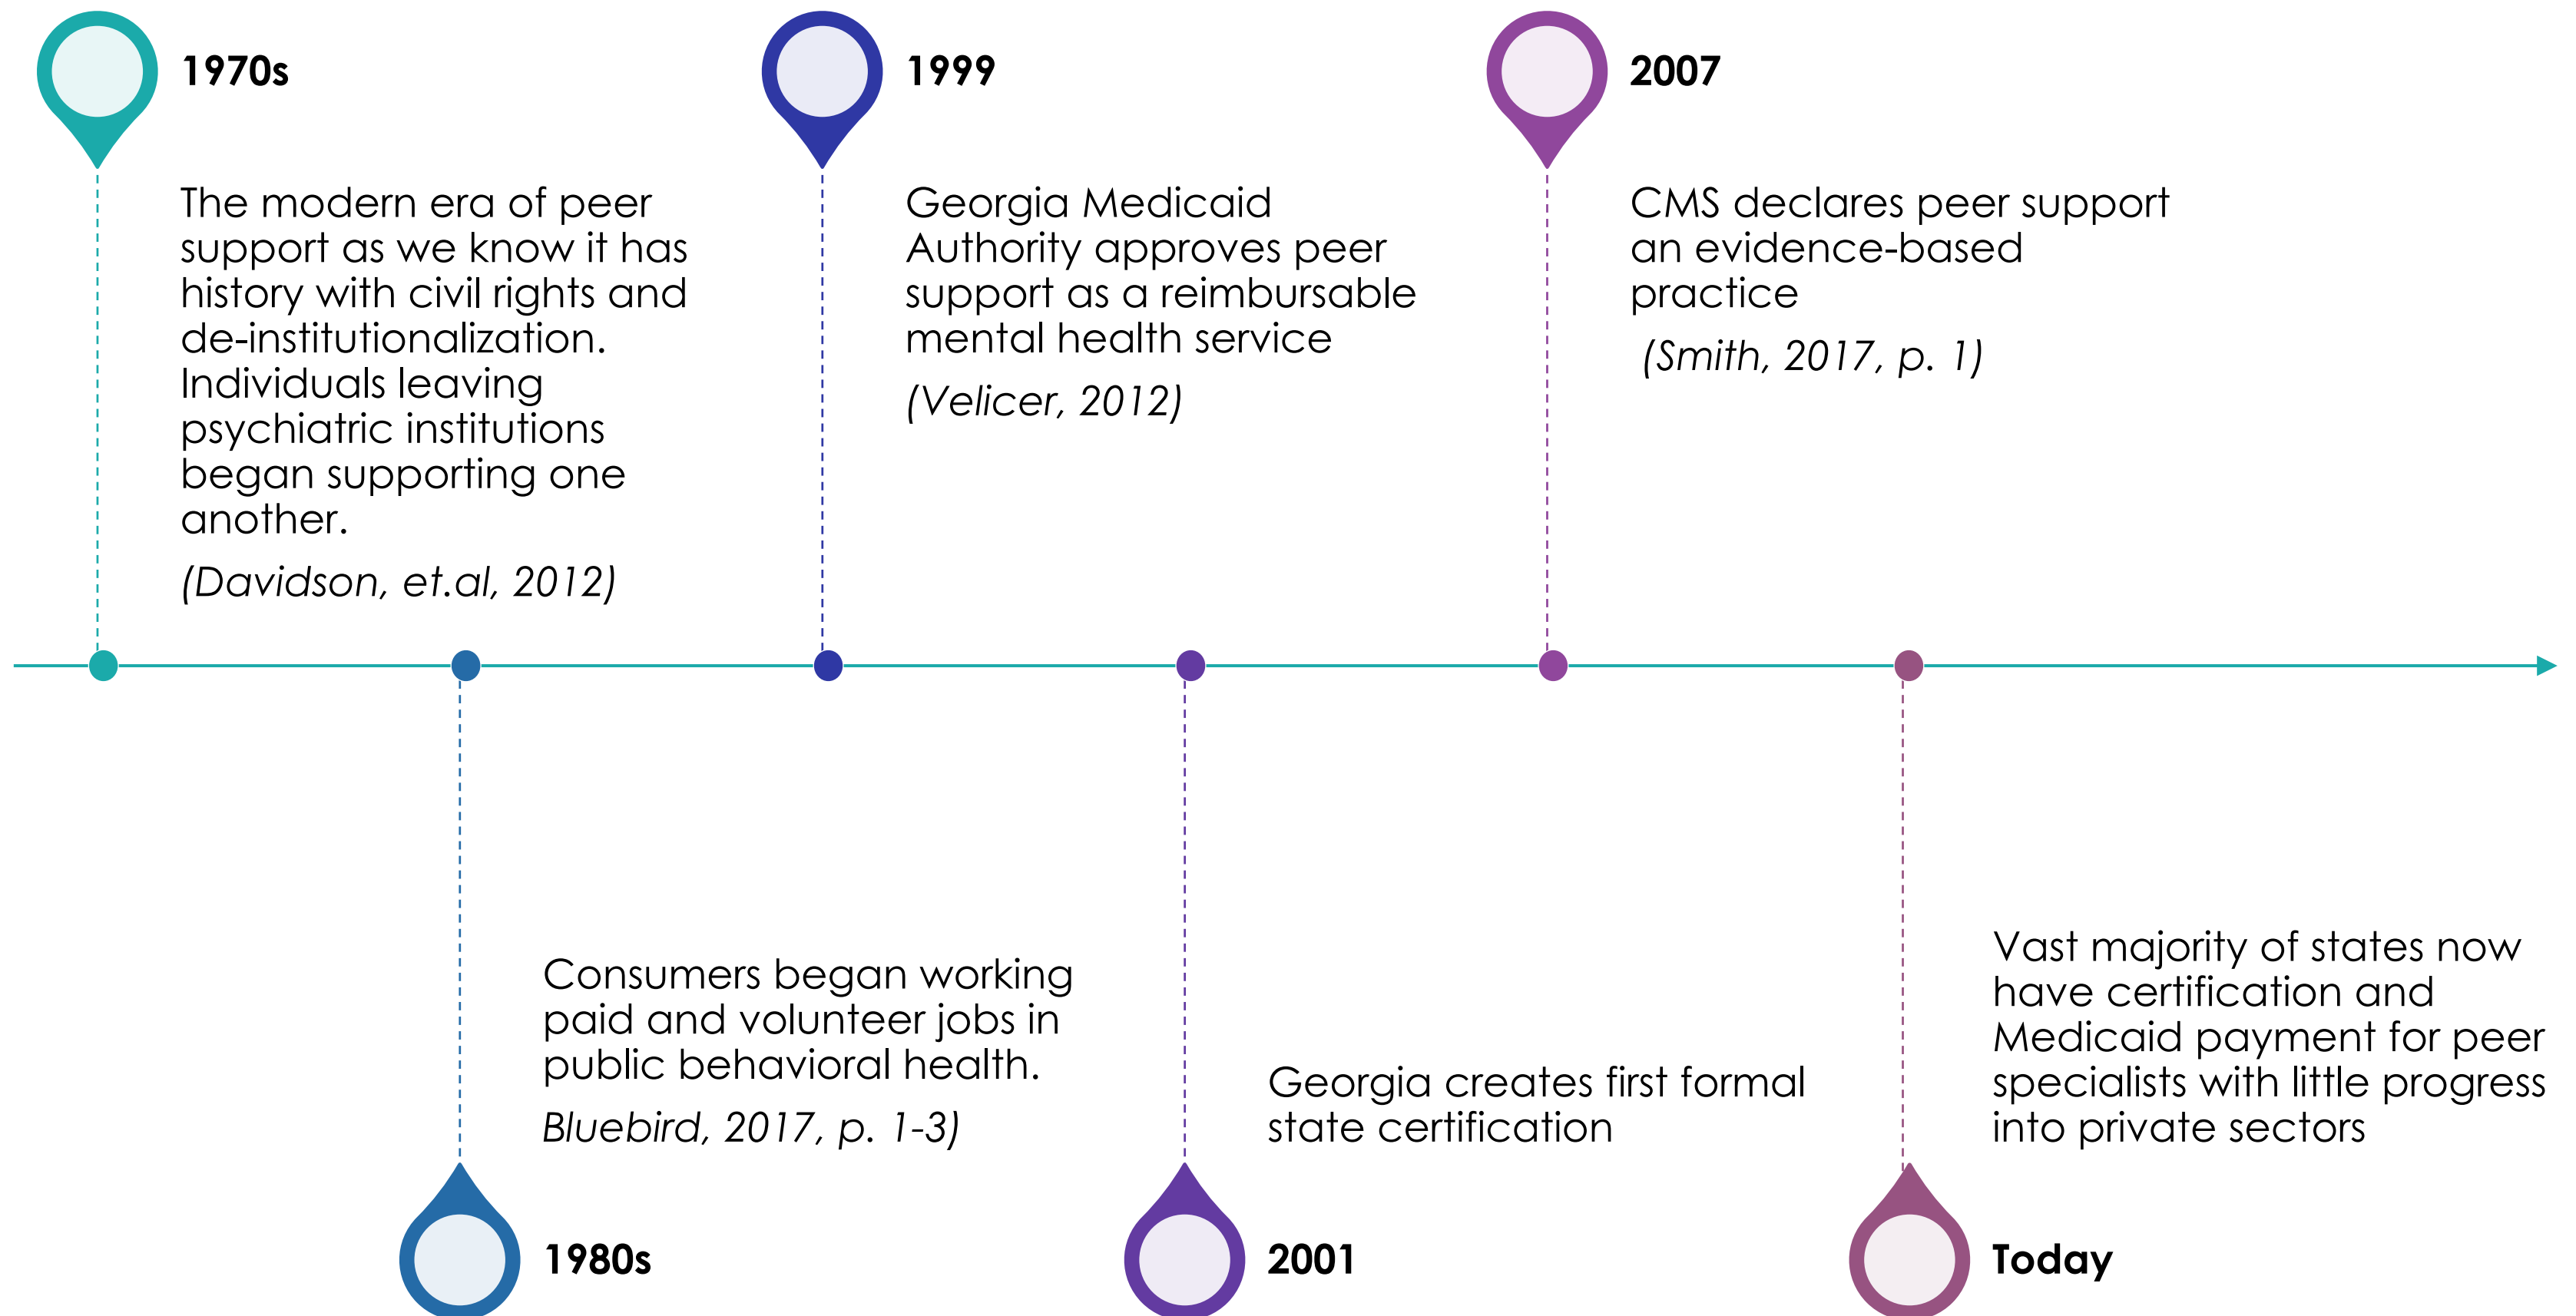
1970s

The modern era of peer support as we know it has history with civil rights and de-institutionalization. Individuals leaving psychiatric institutions began supporting one another.

(Davidson, et.al, 2012)

1999

Georgia Medicaid Authority approves peer support as a reimbursable mental health service

(Velicer, 2012)

2007

CMS declares peer support an evidence-based practice

(Smith, 2017, p. 1)

Consumers began working paid and volunteer jobs in public behavioral health.

Bluebird, 2017, p. 1-3)

1980s

Georgia creates first formal state certification

2001

Vast majority of states now have certification and Medicaid payment for peer specialists with little progress into private sectors

Today